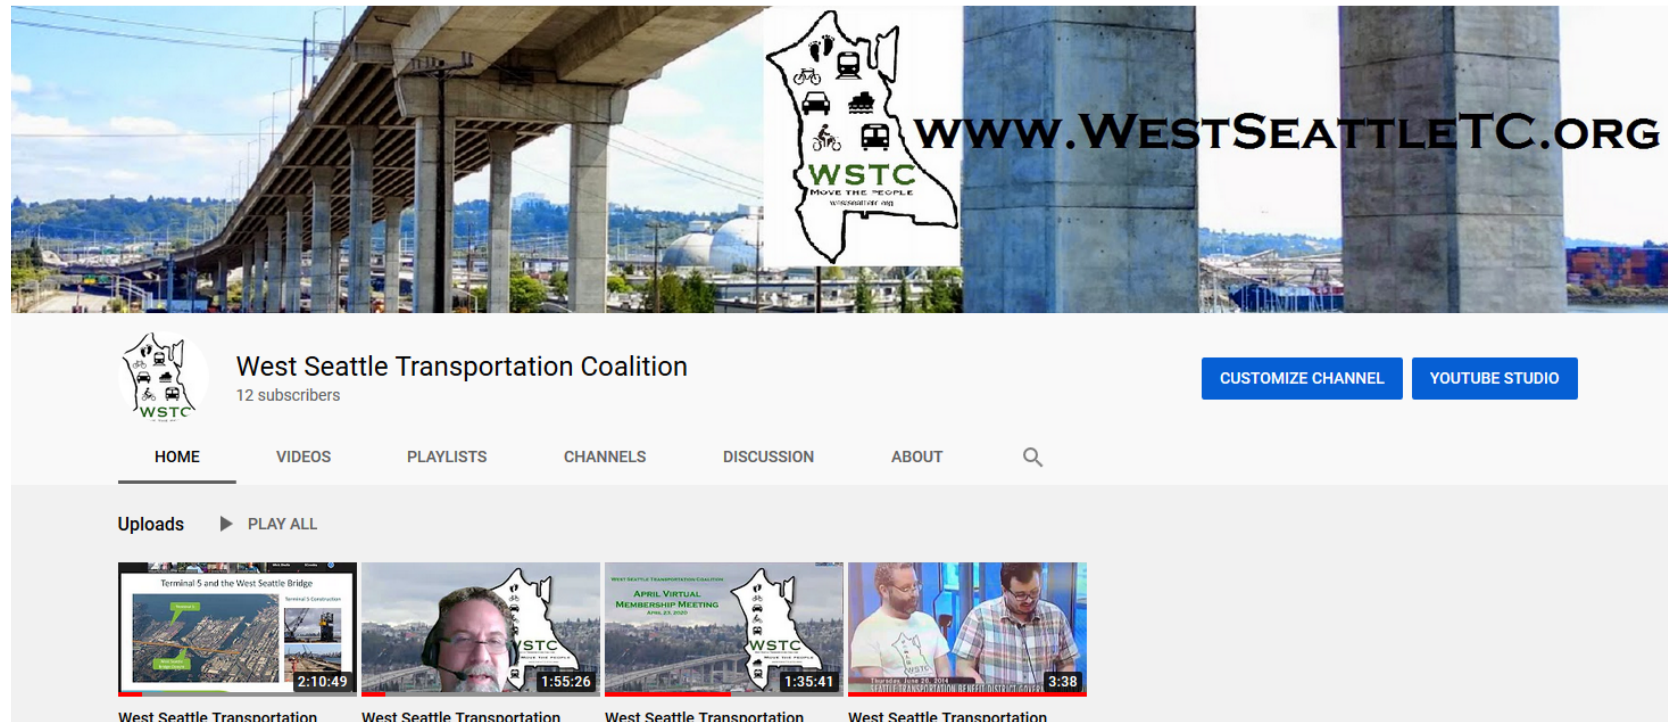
WSTC
MOVE THE PEOPLE
WWW.WESTSEATTLETC.ORG

WSTC

West Seattle Transportation Coalition
12 subscribers

CUSTOMIZE CHANNEL
YOUTUBE STUDIO

HOME
VIDEOS
PLAYLISTS
CHANNELS
DISCUSSION
ABOUT

Uploads
PLAY ALL

Terminal 5 and the West Seattle Bridge
2:10:49
West Seattle Transportation

STC
MOVE THE PEOPLE
1:55:26
West Seattle Transportation

WEST SEATTLE TRANSPORTATION COALITION
APRIL VIRTUAL MEMBERSHIP MEETING
WSTC
MOVE THE PEOPLE
1:35:41
West Seattle Transportation

Thursday, June 26, 2014
SEATTLE TRANSPORTATION BENEFIT DISTRICT GOVERN
3:38
West Seattle Transportation